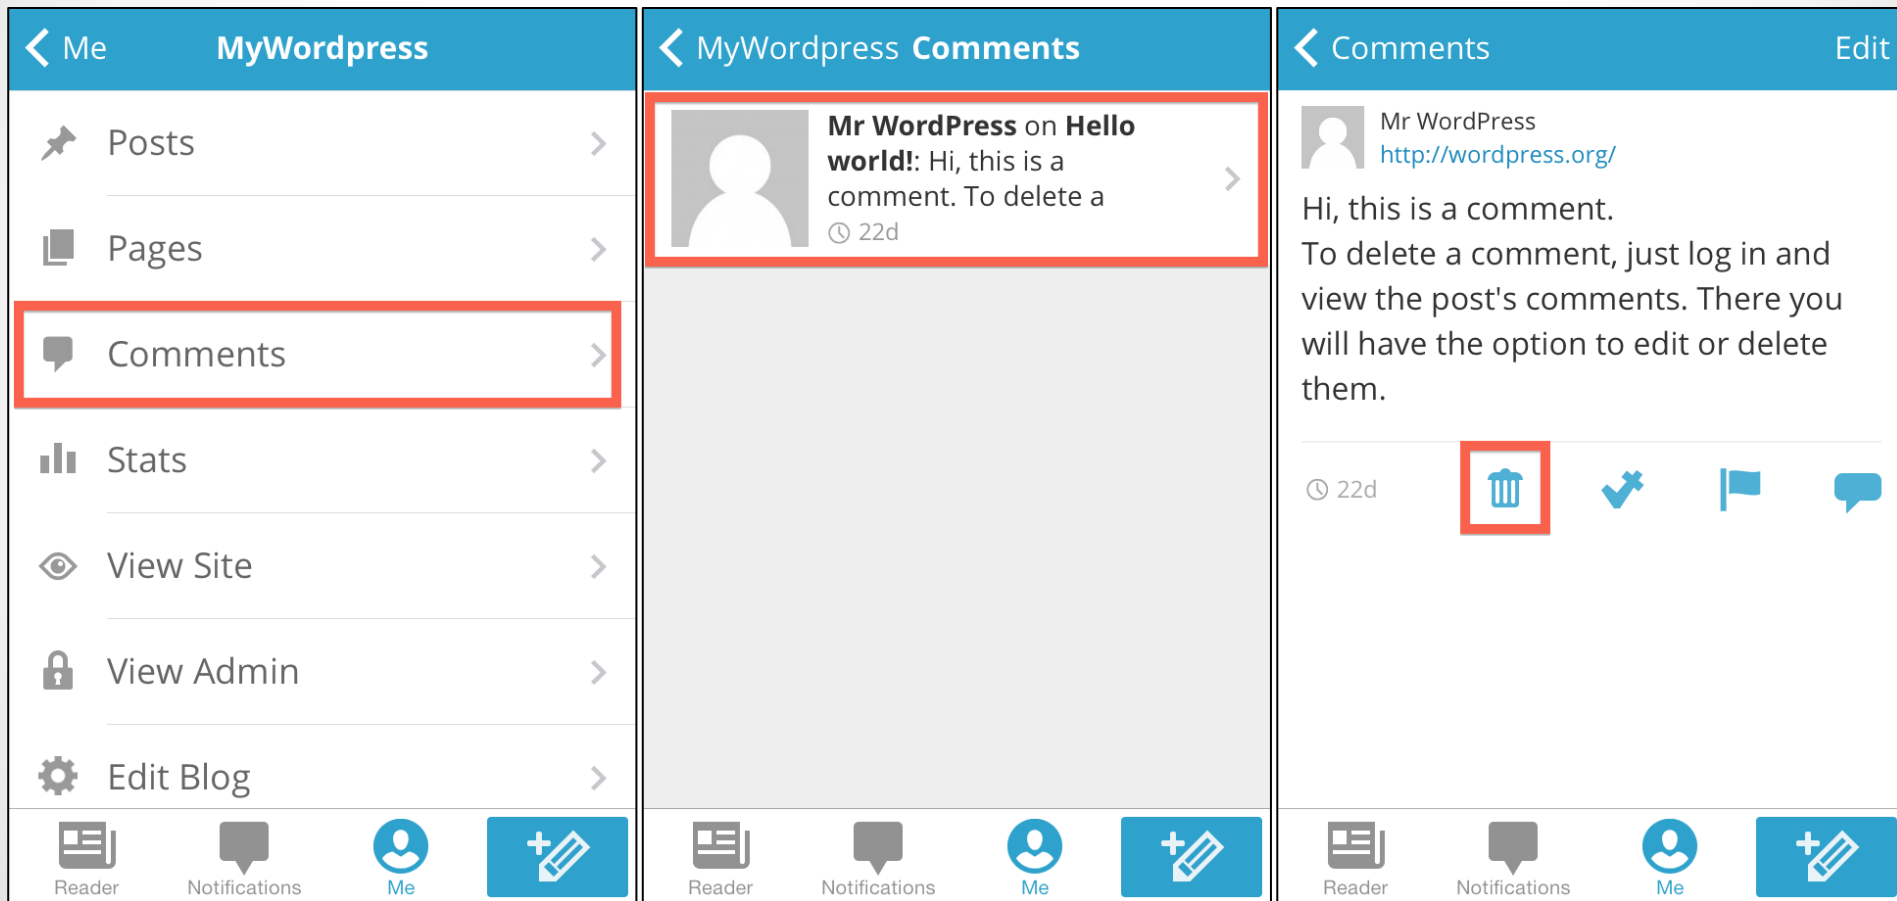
Me MyWordpress

Posts

Pages

Comments

Stats

View Site

View Admin

Edit Blog

Reader Notifications Me

MyWordpress Comments

Mr WordPress on Hello world!: Hi, this is a comment. To delete a

22d

Reader Notifications Me

Comments Edit

Mr WordPress
http://wordpress.org/

Hi, this is a comment.
To delete a comment, just log in and view the post's comments. There you will have the option to edit or delete them.

22d

Reader Notifications Me